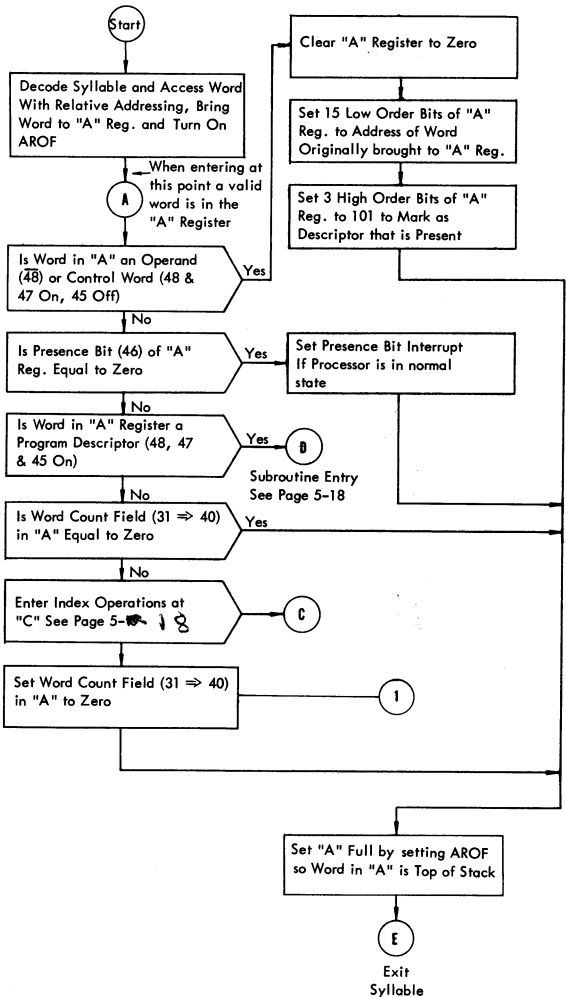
Start

Decode Syllable and Access Word With Relative Addressing, Bring Word to "A" Reg. and Turn On AROF

When entering at this point a valid word is in the "A" Register

A

Is Word in "A" an Operand ($\overline{48}$) or Control Word (48 & 47 On, 45 Off)

Yes

Clear "A" Register to Zero

Set 15 Low Order Bits of "A" Reg. to Address of Word Originally brought to "A" Reg.

Set 3 High Order Bits of "A" Reg. to 101 to Mark as Descriptor that is Present

No

Is Presence Bit (46) of "A" Reg. Equal to Zero

Yes

Set Presence Bit Interrupt If Processor is in normal state

No

Is Word in "A" Register a Program Descriptor (48, 47 & 45 On)

Yes

D

Subroutine Entry See Page 5-18

No

Is Word Count Field (31 ⇒ 40) in "A" Equal to Zero

Yes

No

Enter Index Operations at "C" See Page 5-18

C

Set Word Count Field (31 ⇒ 40) in "A" to Zero

1

Set "A" Full by setting AROF so Word in "A" is Top of Stack

E

Exit Syllable